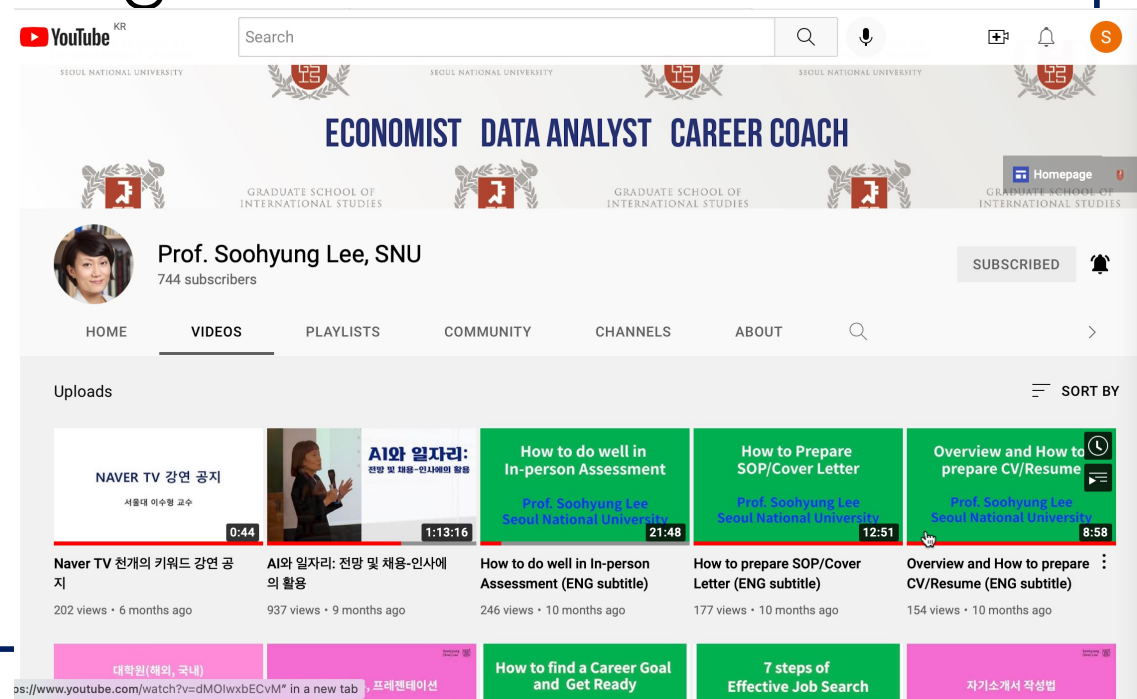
YouTube KR

Search

S

SEOUL NATIONAL UNIVERSITY SEOUL NATIONAL UNIVERSITY SEOUL NATIONAL UNIVERSITY

ECONOMIST DATA ANALYST CAREER COACH

GRADUATE SCHOOL OF INTERNATIONAL STUDIES GRADUATE SCHOOL OF INTERNATIONAL STUDIES GRADUATE SCHOOL OF INTERNATIONAL STUDIES

Homepage

Prof. Soohyung Lee, SNU
744 subscribers

SUBSCRIBED

HOME VIDEOS PLAYLISTS COMMUNITY CHANNELS ABOUT

Uploads

SORT BY

NAVER TV 강연 공지
서울대 이수형 교수
0:44
Naver TV 천개의 키워드 강연 공지
202 views • 6 months ago

AI와 일자리:
전망 및 채용-인사에의 활용
1:13:16
AI와 일자리: 전망 및 채용-인사에의 활용
937 views • 9 months ago

How to do well in In-person Assessment
Prof. Soohyung Lee
Seoul National University
21:48
How to do well in In-person Assessment (ENG subtitle)
246 views • 10 months ago

How to Prepare SOP/Cover Letter
Prof. Soohyung Lee
Seoul National University
12:51
How to prepare SOP/Cover Letter (ENG subtitle)
177 views • 10 months ago

Overview and How to prepare CV/Resume
Prof. Soohyung Lee
Seoul National University
8:58
Overview and How to prepare CV/Resume (ENG subtitle)
154 views • 10 months ago

대학원(해외, 국내)

, 프레젠테이션

How to find a Career Goal and Get Ready

7 steps of Effective Job Search

자기소개서 작성법

s://www.youtube.com/watch?v=dMOlwxbECvM" in a new tab